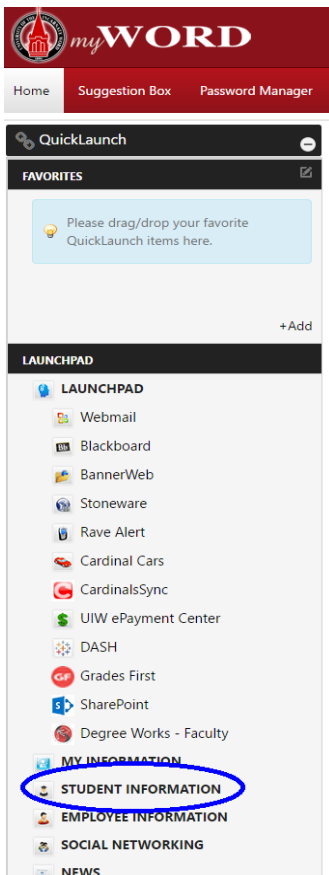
myWORD

Home
Suggestion Box
Password Manager

QuickLaunch

FAVORITES

Please drag/drop your favorite QuickLaunch items here.

+Add

LAUNCHPAD

LAUNCHPAD
Webmail
Blackboard
BannerWeb
Stoneware
Rave Alert
Cardinal Cars
CardinalsSync
UIW ePayment Center
DASH
Grades First
SharePoint
Degree Works - Faculty
MY INFORMATION
STUDENT INFORMATION
EMPLOYEE INFORMATION
SOCIAL NETWORKING
NEWS